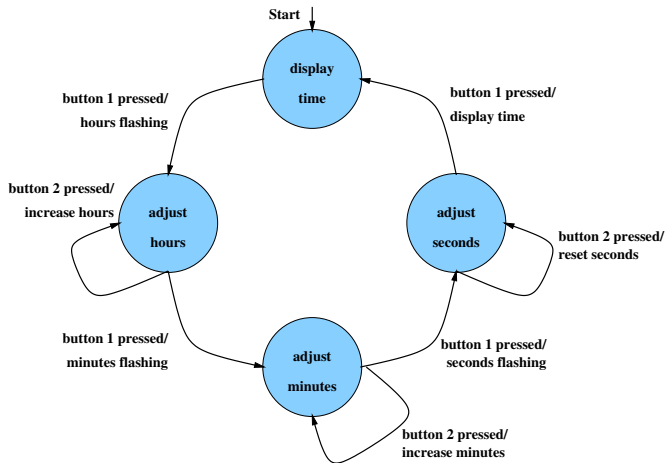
Start

display time

button 1 pressed/ hours flashing

button 1 pressed/ display time

button 2 pressed/ increase hours

adjust hours

adjust seconds

button 2 pressed/ reset seconds

button 1 pressed/ minutes flashing

adjust minutes

button 1 pressed/ seconds flashing

button 2 pressed/ increase minutes